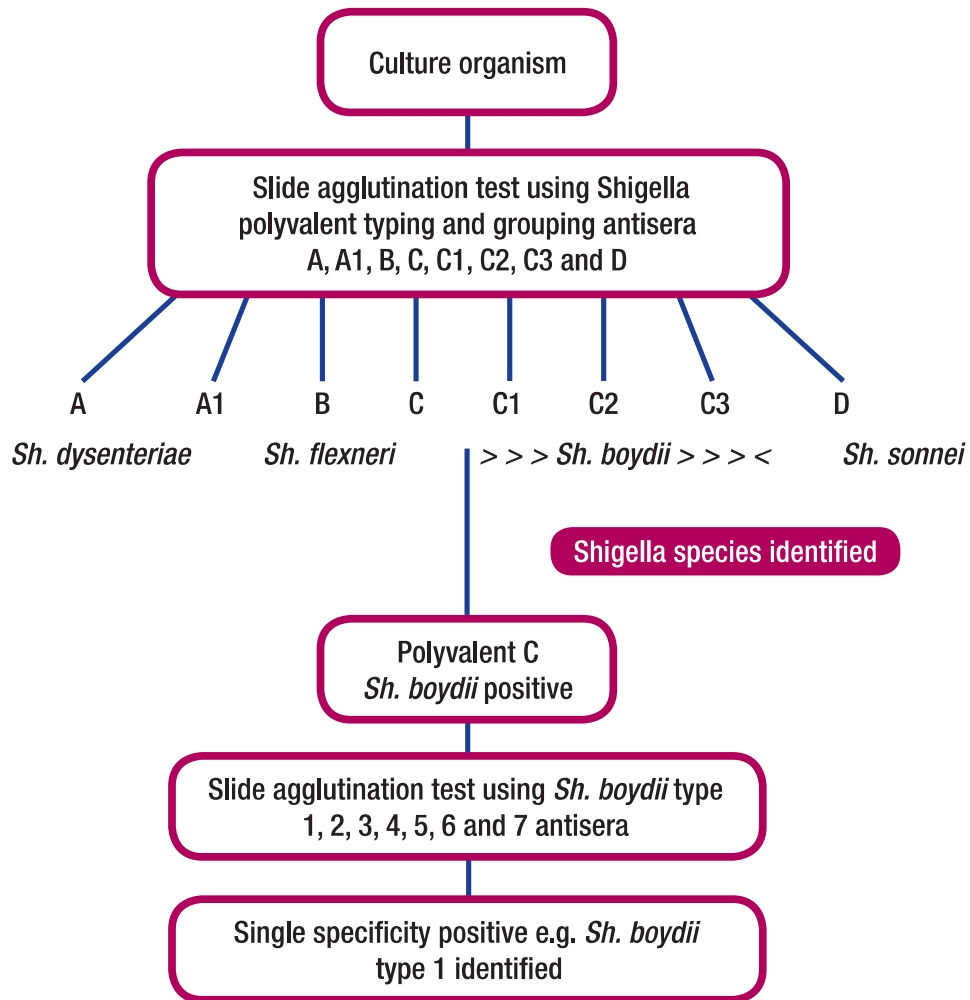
Culture organism

Slide agglutination test using Shigella polyvalent typing and grouping antisera A, A1, B, C, C1, C2, C3 and D

A

A1

B

C

C1

C2

C3

D

Sh. dysenteriae

Sh. flexneri

> > > Sh. boydii > > > <

Sh. sonnei

Shigella species identified

Polyvalent C
Sh. boydii positive

Slide agglutination test using Sh. boydii type 1, 2, 3, 4, 5, 6 and 7 antisera

Single specificity positive e.g. Sh. boydii type 1 identified